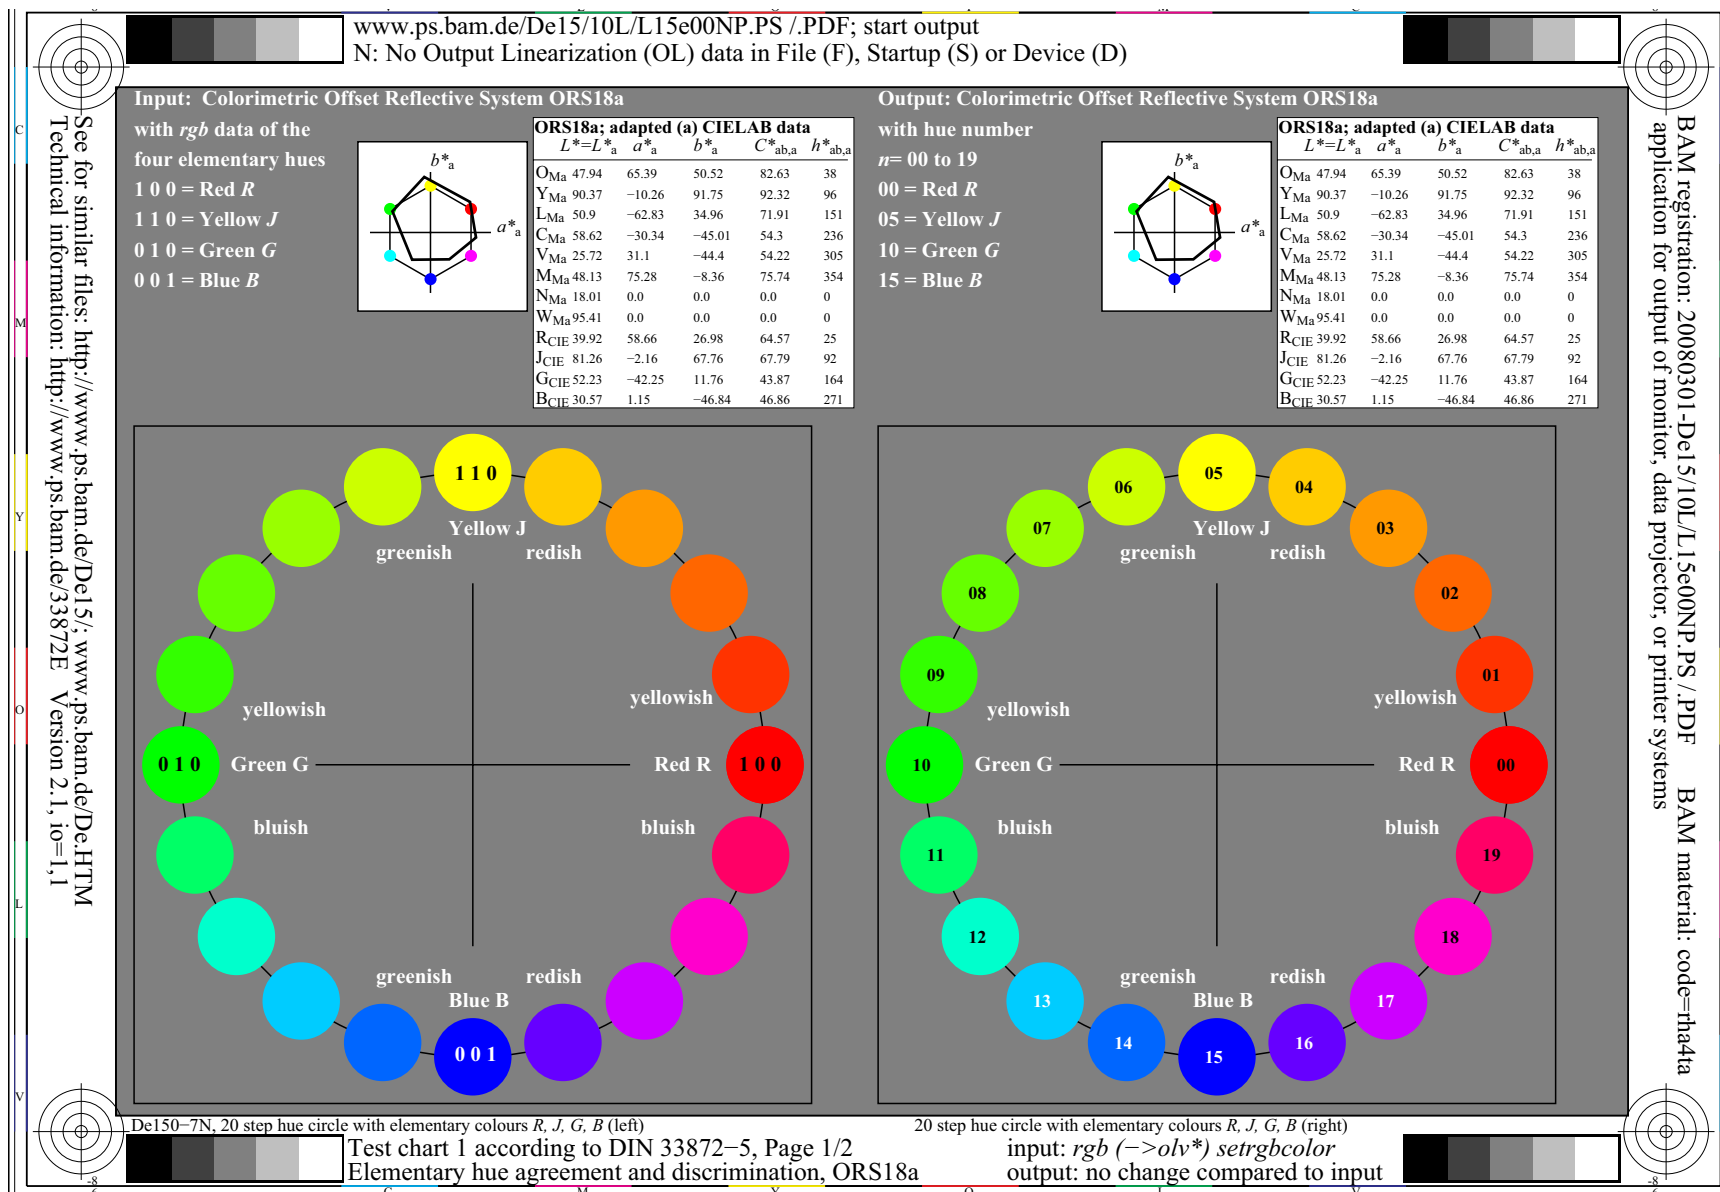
www.ps.bam.de/De15/10L/L15e00NP.PS /.PDF; start output
N: No Output Linearization (OL) data in File (F), Startup (S) or Device (D)

See for similar files: http://www.ps.bam.de/De15/; www.ps.bam.de/De.HTM
Technical information: http://www.ps.bam.de/33872E Version 2.1, io=1,1

Input: Colorimetric Offset Reflective System ORS18a
with *rgb* data of the
four elementary hues
1 0 0 = Red *R*
1 1 0 = Yellow *J*
0 1 0 = Green *G*
0 0 1 = Blue *B*

$b^*_a$
$a^*_a$

ORS18a; adapted (a) CIELAB data

| | $L^*=L^*_a$ | $a^*_a$ | $b^*_a$ | $C^*_{ab,a}$ | $h^*_{ab,a}$ |
|---|---|---|---|---|---|
| $O_{Ma}$ | 47.94 | 65.39 | 50.52 | 82.63 | 38 |
| $Y_{Ma}$ | 90.37 | −10.26 | 91.75 | 92.32 | 96 |
| $L_{Ma}$ | 50.9 | −62.83 | 34.96 | 71.91 | 151 |
| $C_{Ma}$ | 58.62 | −30.34 | −45.01 | 54.3 | 236 |
| $V_{Ma}$ | 25.72 | 31.1 | −44.4 | 54.22 | 305 |
| $M_{Ma}$ | 48.13 | 75.28 | −8.36 | 75.74 | 354 |
| $N_{Ma}$ | 18.01 | 0.0 | 0.0 | 0.0 | 0 |
| $W_{Ma}$ | 95.41 | 0.0 | 0.0 | 0.0 | 0 |
| $R_{CIE}$ | 39.92 | 58.66 | 26.98 | 64.57 | 25 |
| $J_{CIE}$ | 81.26 | −2.16 | 67.76 | 67.79 | 92 |
| $G_{CIE}$ | 52.23 | −42.25 | 11.76 | 43.87 | 164 |
| $B_{CIE}$ | 30.57 | 1.15 | −46.84 | 46.86 | 271 |

Output: Colorimetric Offset Reflective System ORS18a
with hue number
*n*= 00 to 19
00 = Red *R*
05 = Yellow *J*
10 = Green *G*
15 = Blue *B*

$b^*_a$
$a^*_a$

ORS18a; adapted (a) CIELAB data

| | $L^*=L^*_a$ | $a^*_a$ | $b^*_a$ | $C^*_{ab,a}$ | $h^*_{ab,a}$ |
|---|---|---|---|---|---|
| $O_{Ma}$ | 47.94 | 65.39 | 50.52 | 82.63 | 38 |
| $Y_{Ma}$ | 90.37 | −10.26 | 91.75 | 92.32 | 96 |
| $L_{Ma}$ | 50.9 | −62.83 | 34.96 | 71.91 | 151 |
| $C_{Ma}$ | 58.62 | −30.34 | −45.01 | 54.3 | 236 |
| $V_{Ma}$ | 25.72 | 31.1 | −44.4 | 54.22 | 305 |
| $M_{Ma}$ | 48.13 | 75.28 | −8.36 | 75.74 | 354 |
| $N_{Ma}$ | 18.01 | 0.0 | 0.0 | 0.0 | 0 |
| $W_{Ma}$ | 95.41 | 0.0 | 0.0 | 0.0 | 0 |
| $R_{CIE}$ | 39.92 | 58.66 | 26.98 | 64.57 | 25 |
| $J_{CIE}$ | 81.26 | −2.16 | 67.76 | 67.79 | 92 |
| $G_{CIE}$ | 52.23 | −42.25 | 11.76 | 43.87 | 164 |
| $B_{CIE}$ | 30.57 | 1.15 | −46.84 | 46.86 | 271 |

1 1 0
Yellow J
greenish redish
yellowish yellowish
0 1 0 Green G Red R 1 0 0
bluish bluish
greenish redish
Blue B
0 0 1

06 05 04
07 Yellow J 03
greenish redish
08 02
09 01
yellowish yellowish
10 Green G Red R 00
bluish bluish
11 19
12 18
greenish redish
13 Blue B 17
14 15 16

BAM registration: 20080301-De15/10L/L15e00NP.PS /.PDF BAM material: code=rha4ta
application for output of monitor, data projector, or printer systems

De150−7N, 20 step hue circle with elementary colours *R, J, G, B* (left)
20 step hue circle with elementary colours *R, J, G, B* (right)
Test chart 1 according to DIN 33872−5, Page 1/2
Elementary hue agreement and discrimination, ORS18a
input: *rgb (−>olv*) setrgbcolor*
output: no change compared to input

C
M
Y
O
L
V